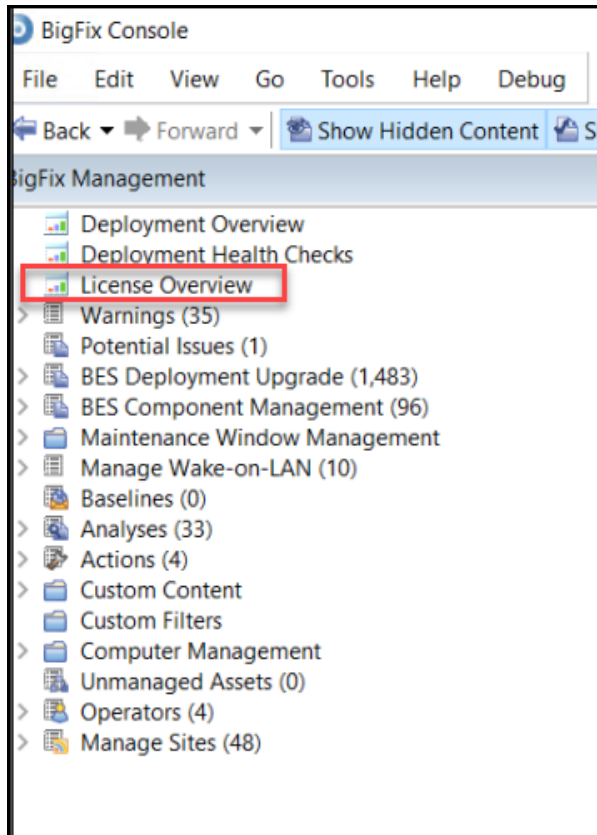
BigFix Console

File Edit View Go Tools Help Debug

Back Forward Show Hidden Content S

BigFix Management

Deployment Overview
Deployment Health Checks
License Overview
Warnings (35)
Potential Issues (1)
BES Deployment Upgrade (1,483)
BES Component Management (96)
Maintenance Window Management
Manage Wake-on-LAN (10)
Baselines (0)
Analyses (33)
Actions (4)
Custom Content
Custom Filters
Computer Management
Unmanaged Assets (0)
Operators (4)
Manage Sites (48)